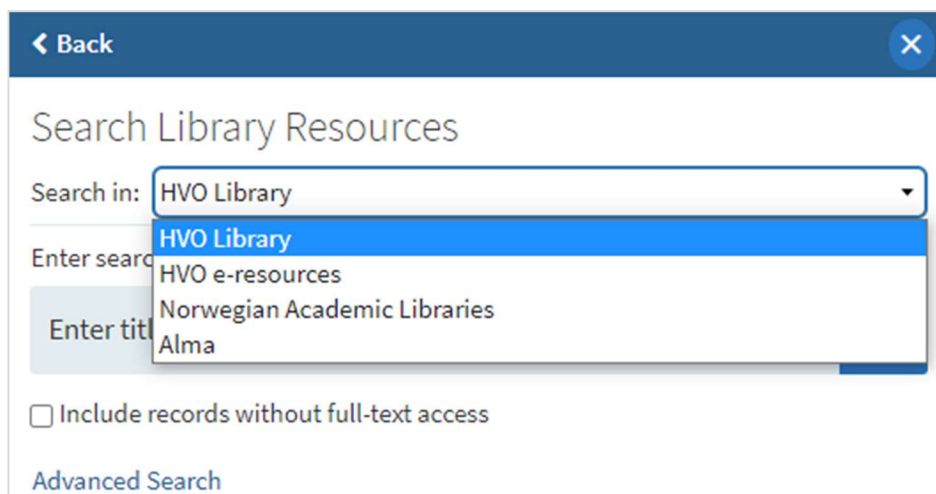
Back

Search Library Resources

Search in: HVO Library

HVO Library
HVO e-resources
Norwegian Academic Libraries
Alma

Enter searc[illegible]

Enter titl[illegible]

Include records without full-text access

Advanced Search